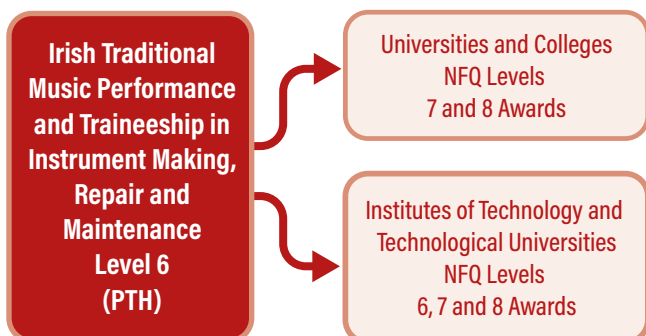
Irish Traditional Music Performance and Traineeship in Instrument Making, Repair and Maintenance Level 6 (PTH)

Universities and Colleges NFQ Levels 7 and 8 Awards

Institutes of Technology and Technological Universities NFQ Levels 6, 7 and 8 Awards